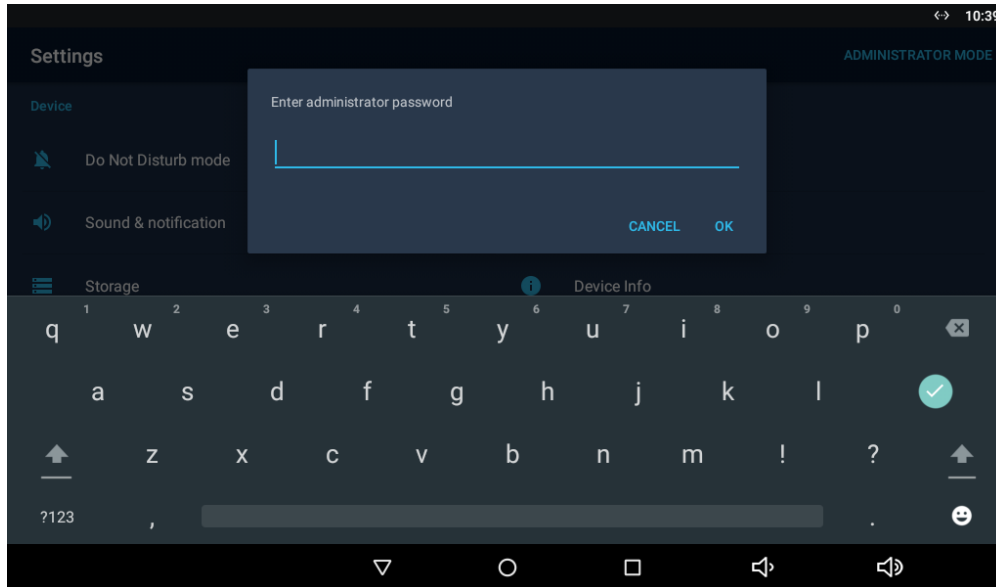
10:39

Settings

ADMINISTRATOR MODE

Device

Do Not Disturb mode

Sound & notification

Storage

Device Info

Enter administrator password

CANCEL OK

1 q 2 w 3 e 4 r 5 t 6 y 7 u 8 i 9 o 0 p

a s d f g h j k l

z x c v b n m ! ?

?123 , .